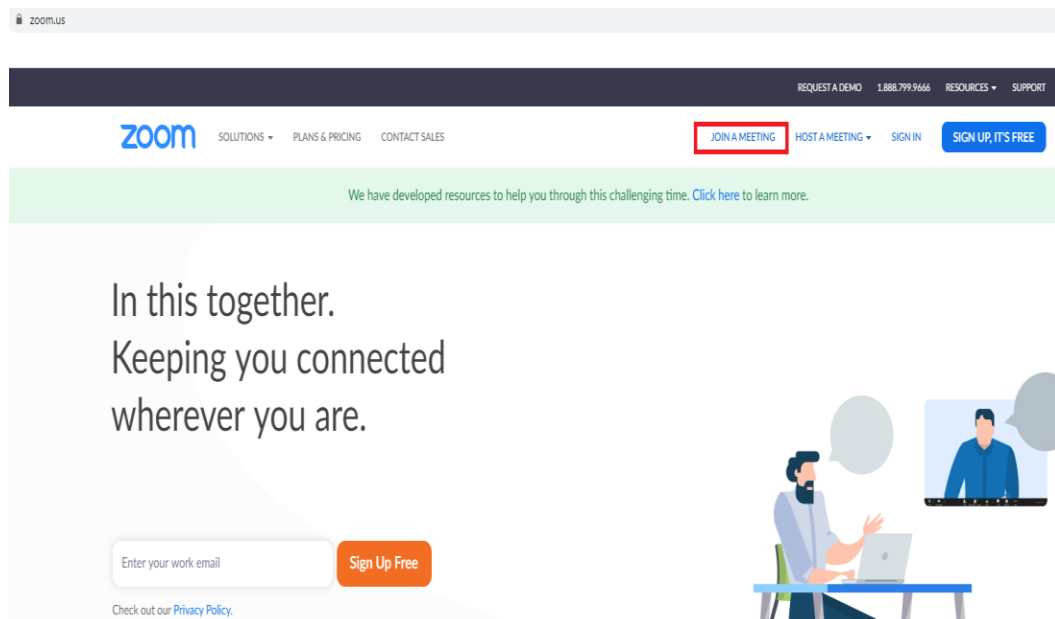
zoom.us

REQUEST A DEMO 1.888.799.9666 RESOURCES SUPPORT

zoom SOLUTIONS PLANS & PRICING CONTACT SALES

JOIN A MEETING HOST A MEETING SIGN IN SIGN UP, IT'S FREE

We have developed resources to help you through this challenging time. Click here to learn more.

In this together.
Keeping you connected wherever you are.

Enter your work email

Sign Up Free

Check out our Privacy Policy.